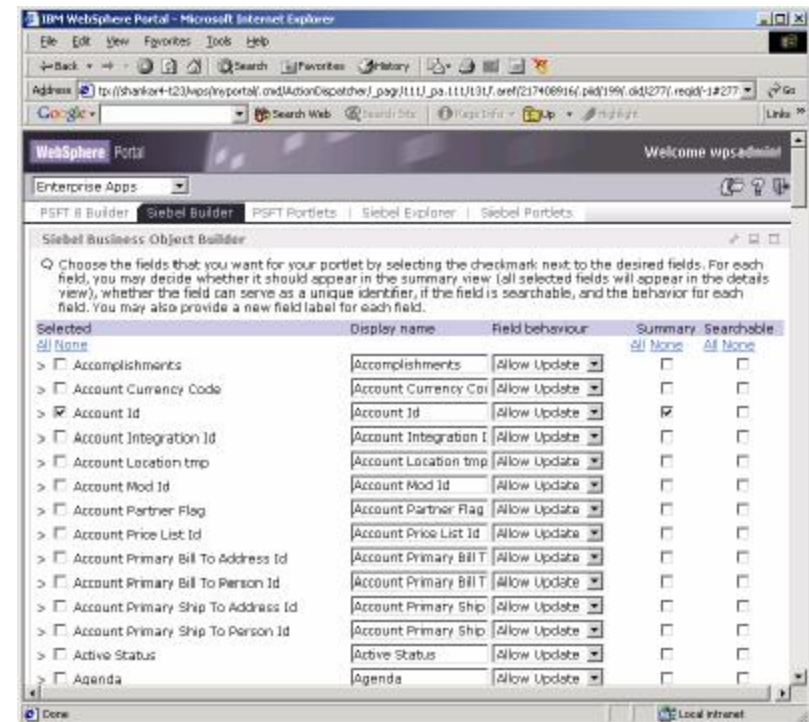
IBM WebSphere Portal - Microsoft Internet Explorer

File Edit View Favorites Tools Help

Back Search Favorites History

Address tp://shankar4-t23/wps/myportal/.cmd/ActionDispatcher/_pagr/111/_pa.111/131/.aref/2174089916/.pid/199/.did/277/.reqid/-1#277 Go

Google Search Web Search Site Page Info Up Highlight Links

WebSphere Portal Welcome wpsadmin!

Enterprise Apps

PSFT 8 Builder | Siebel Builder | PSFT Portlets | Siebel Explorer | Siebel Portlets

Siebel Business Object Builder

Choose the fields that you want for your portlet by selecting the checkmark next to the desired fields. For each field, you may decide whether it should appear in the summary view (all selected fields will appear in the details view), whether the field can serve as a unique identifier, if the field is searchable, and the behavior for each field. You may also provide a new field label for each field.

| Selected All None | Display name | Field behaviour | Summary All None | Searchable All None |
|---|---|---|---|---|
| > ☐ Accomplishments | Accomplishments | Allow Update | ☐ | ☐ |
| > ☐ Account Currency Code | Account Currency Coi | Allow Update | ☐ | ☐ |
| > ☑ Account Id | Account Id | Allow Update | ☑ | ☐ |
| > ☐ Account Integration Id | Account Integration I | Allow Update | ☐ | ☐ |
| > ☐ Account Location tmp | Account Location tmp | Allow Update | ☐ | ☐ |
| > ☐ Account Mod Id | Account Mod Id | Allow Update | ☐ | ☐ |
| > ☐ Account Partner Flag | Account Partner Flag | Allow Update | ☐ | ☐ |
| > ☐ Account Price List Id | Account Price List Id | Allow Update | ☐ | ☐ |
| > ☐ Account Primary Bill To Address Id | Account Primary Bill T | Allow Update | ☐ | ☐ |
| > ☐ Account Primary Bill To Person Id | Account Primary Bill T | Allow Update | ☐ | ☐ |
| > ☐ Account Primary Ship To Address Id | Account Primary Ship | Allow Update | ☐ | ☐ |
| > ☐ Account Primary Ship To Person Id | Account Primary Ship | Allow Update | ☐ | ☐ |
| > ☐ Active Status | Active Status | Allow Update | ☐ | ☐ |
| > ☐ Agenda | Agenda | Allow Update | ☐ | ☐ |

Done Local intranet